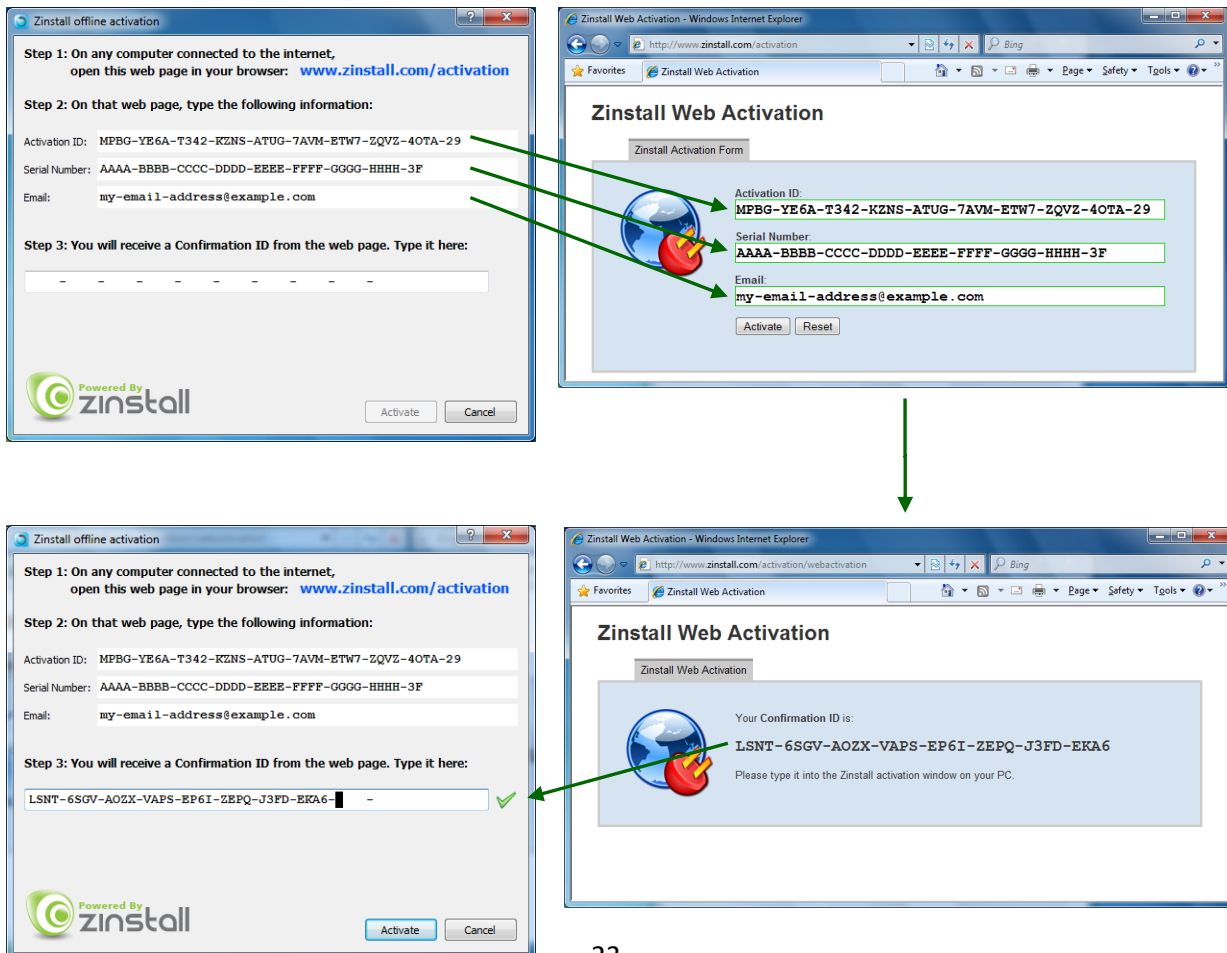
Zinstall offline activation

Step 1: On any computer connected to the internet, open this web page in your browser: www.zinstall.com/activation

Step 2: On that web page, type the following information:

Activation ID: MPBG-YE6A-T342-KZNS-ATUG-7AVM-ETW7-ZQVZ-4OTA-29

Serial Number: AAAA-BBBB-CCCC-DDDD-EEEE-FFFF-GGGG-HHHH-3F

Email: my-email-address@example.com

Step 3: You will receive a Confirmation ID from the web page. Type it here:

- - - - - - - - -

Powered By zinstall

Activate Cancel

Zinstall Web Activation - Windows Internet Explorer

http://www.zinstall.com/activation

Bing

Favorites Zinstall Web Activation

Page Safety Tools

Zinstall Web Activation

Zinstall Activation Form

Activation ID:
MPBG-YE6A-T342-KZNS-ATUG-7AVM-ETW7-ZQVZ-4OTA-29

Serial Number:
AAAA-BBBB-CCCC-DDDD-EEEE-FFFF-GGGG-HHHH-3F

Email:
my-email-address@example.com

Activate Reset

Zinstall offline activation

Step 1: On any computer connected to the internet, open this web page in your browser: www.zinstall.com/activation

Step 2: On that web page, type the following information:

Activation ID: MPBG-YE6A-T342-KZNS-ATUG-7AVM-ETW7-ZQVZ-4OTA-29

Serial Number: AAAA-BBBB-CCCC-DDDD-EEEE-FFFF-GGGG-HHHH-3F

Email: my-email-address@example.com

Step 3: You will receive a Confirmation ID from the web page. Type it here:

LSNT-6SGV-AOZX-VAPS-EP6I-ZEPQ-J3FD-EKA6- -

Powered By zinstall

Activate Cancel

Zinstall Web Activation - Windows Internet Explorer

http://www.zinstall.com/activation/webactivation

Bing

Favorites Zinstall Web Activation

Page Safety Tools

Zinstall Web Activation

Zinstall Web Activation

Your Confirmation ID is:

LSNT-6SGV-AOZX-VAPS-EP6I-ZEPQ-J3FD-EKA6

Please type it into the Zinstall activation window on your PC.

22